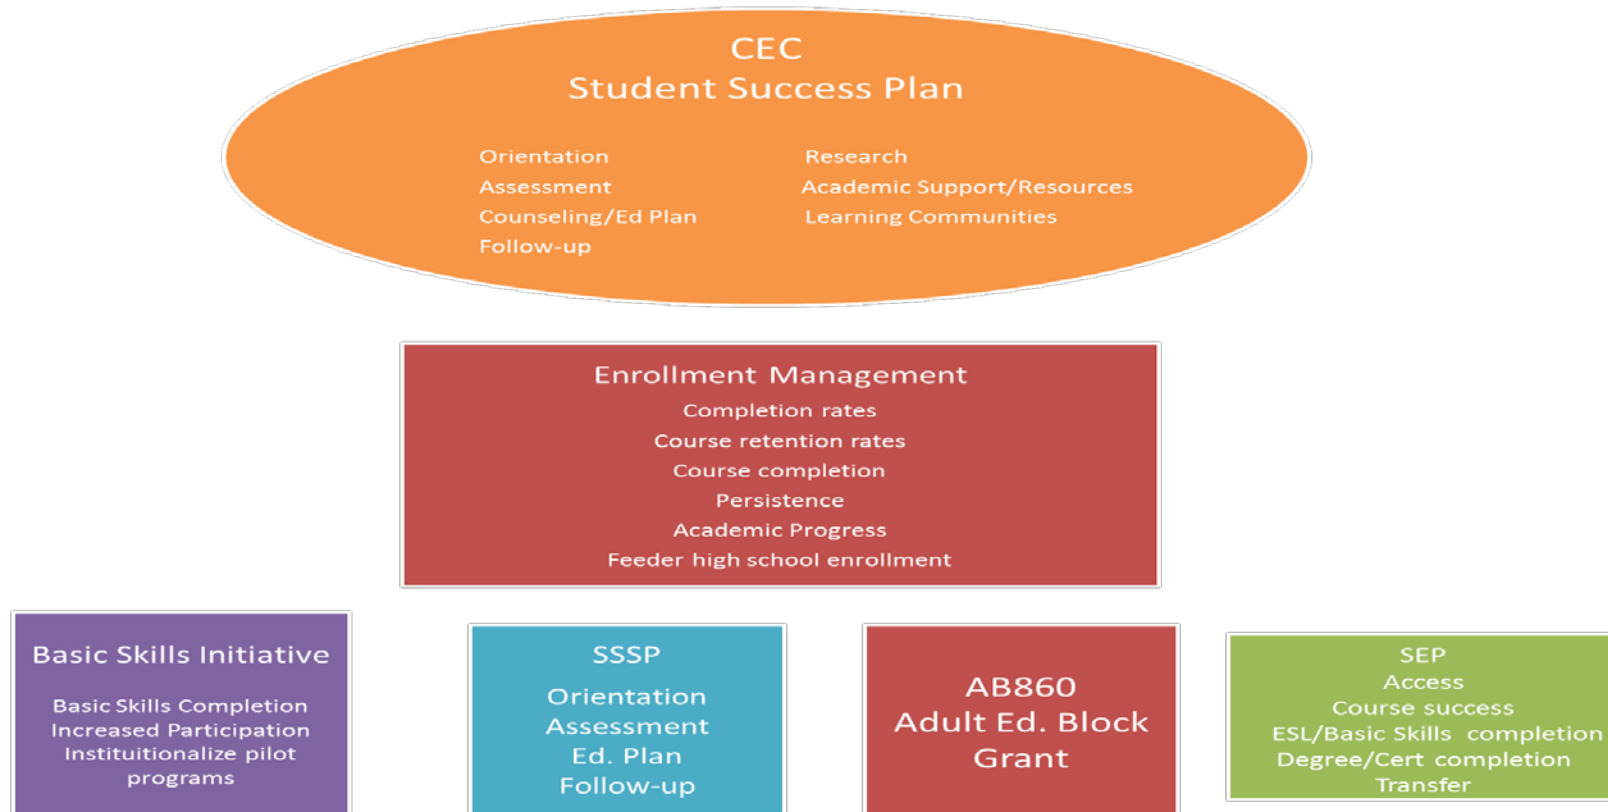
CEC
Student Success Plan

Orientation
Assessment
Counseling/Ed Plan
Follow-up

Research
Academic Support/Resources
Learning Communities

Enrollment Management
Completion rates
Course retention rates
Course completion
Persistence
Academic Progress
Feeder high school enrollment

Basic Skills Initiative
Basic Skills Completion
Increased Participation
Instituitionalize pilot programs

SSSP
Orientation
Assessment
Ed. Plan
Follow-up

AB860
Adult Ed. Block Grant

SEP
Access
Course success
ESL/Basic Skills completion
Degree/Cert completion
Transfer